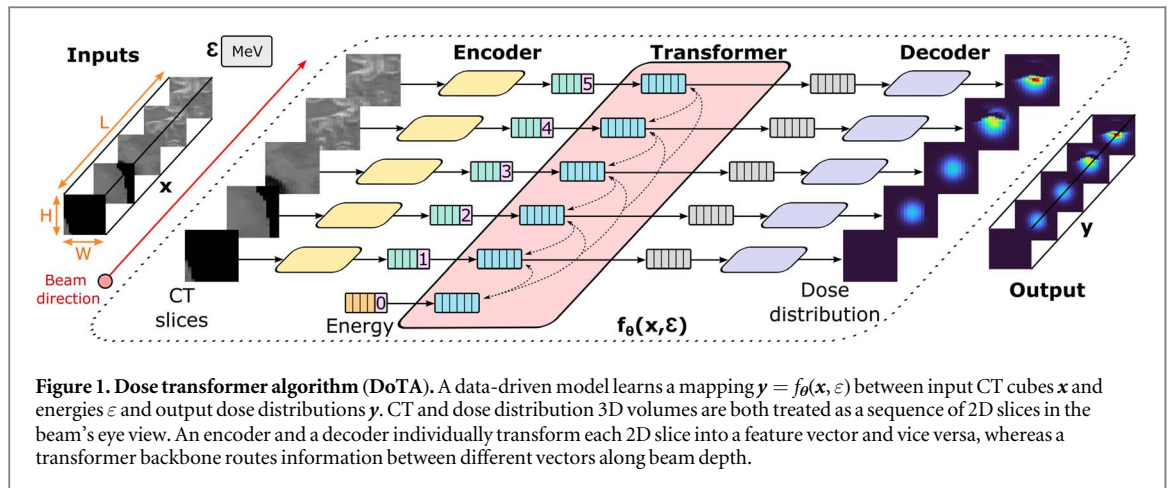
Inputs

$\mathcal{E}$ MeV

L

x

H

W

Beam direction

CT slices

Encoder

Transformer

Decoder

5

4

3

2

1

0

Energy

$\mathbf{f_{\theta}(x,\mathcal{E})}$

Dose distribution

y

Output

**Figure 1. Dose transformer algorithm (DoTA).** A data-driven model learns a mapping $\boldsymbol{y} = f_{\boldsymbol{\theta}}(\boldsymbol{x}, \varepsilon)$ between input CT cubes $\boldsymbol{x}$ and energies $\varepsilon$ and output dose distributions $\boldsymbol{y}$. CT and dose distribution 3D volumes are both treated as a sequence of 2D slices in the beam's eye view. An encoder and a decoder individually transform each 2D slice into a feature vector and vice versa, whereas a transformer backbone routes information between different vectors along beam depth.